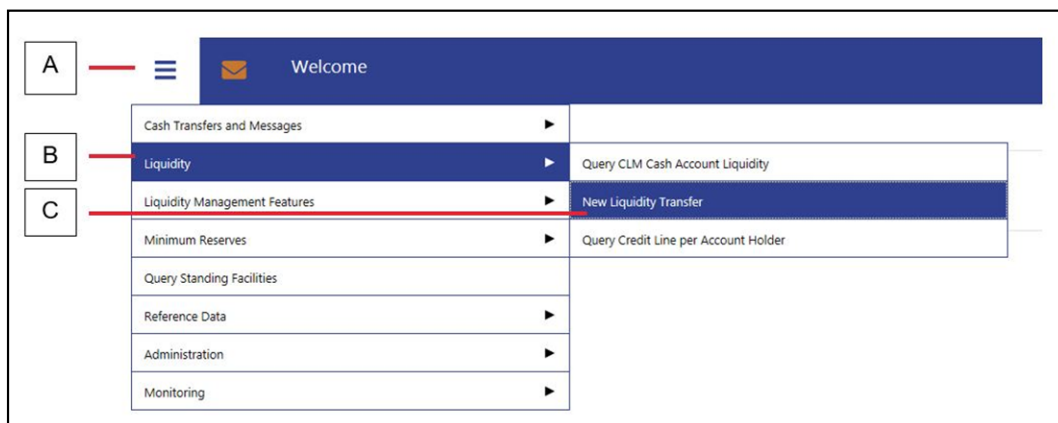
A

Welcome

Cash Transfers and Messages ▶

B

Liquidity ▶

Query CLM Cash Account Liquidity

C

Liquidity Management Features ▶

New Liquidity Transfer

Minimum Reserves ▶

Query Credit Line per Account Holder

Query Standing Facilities

Reference Data ▶

Administration ▶

Monitoring ▶